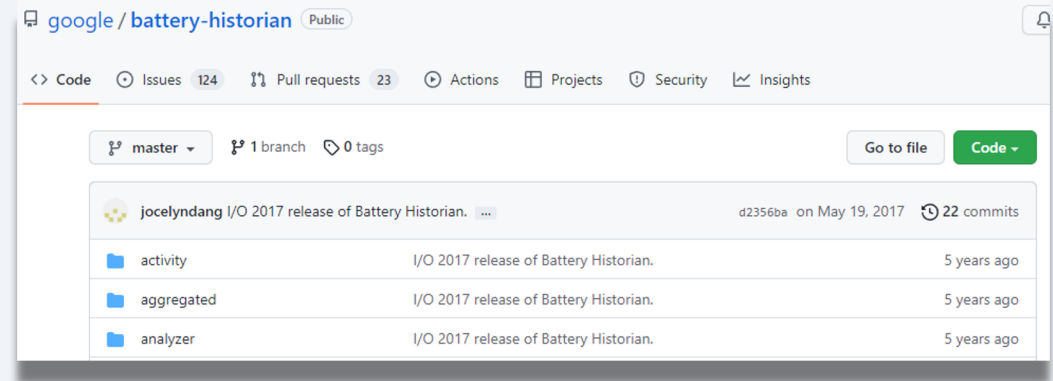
google / battery-historian Public

Code Issues 124 Pull requests 23 Actions Projects Security Insights

master 1 branch 0 tags Go to file Code

jocelyndang I/O 2017 release of Battery Historian. ... d2356ba on May 19, 2017 22 commits

| | | |
|---|---|---|
| activity | I/O 2017 release of Battery Historian. | 5 years ago |
| aggregated | I/O 2017 release of Battery Historian. | 5 years ago |
| analyzer | I/O 2017 release of Battery Historian. | 5 years ago |